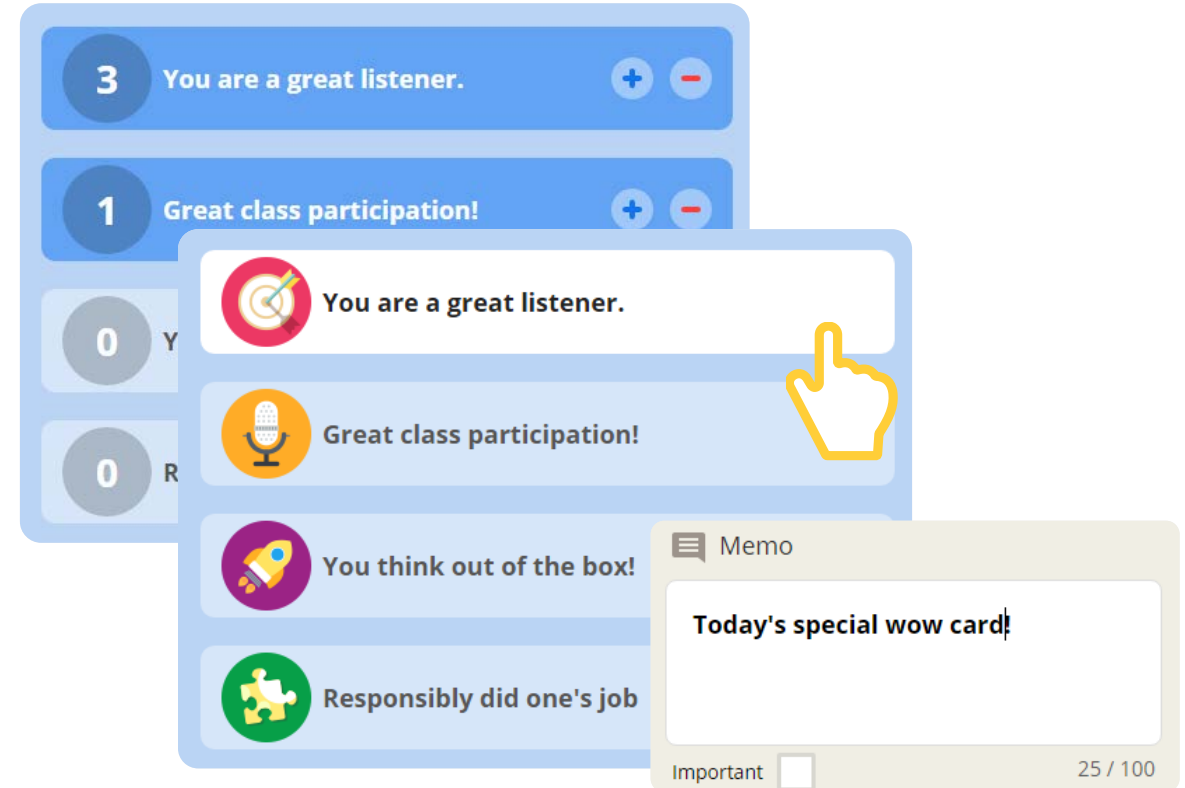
3 You are a great listener.

1 Great class participation!

0 Y

0 R

You are a great listener.

Great class participation!

You think out of the box!

Responsibly did one's job

Memo

Today's special wow card!

Important

25 / 100